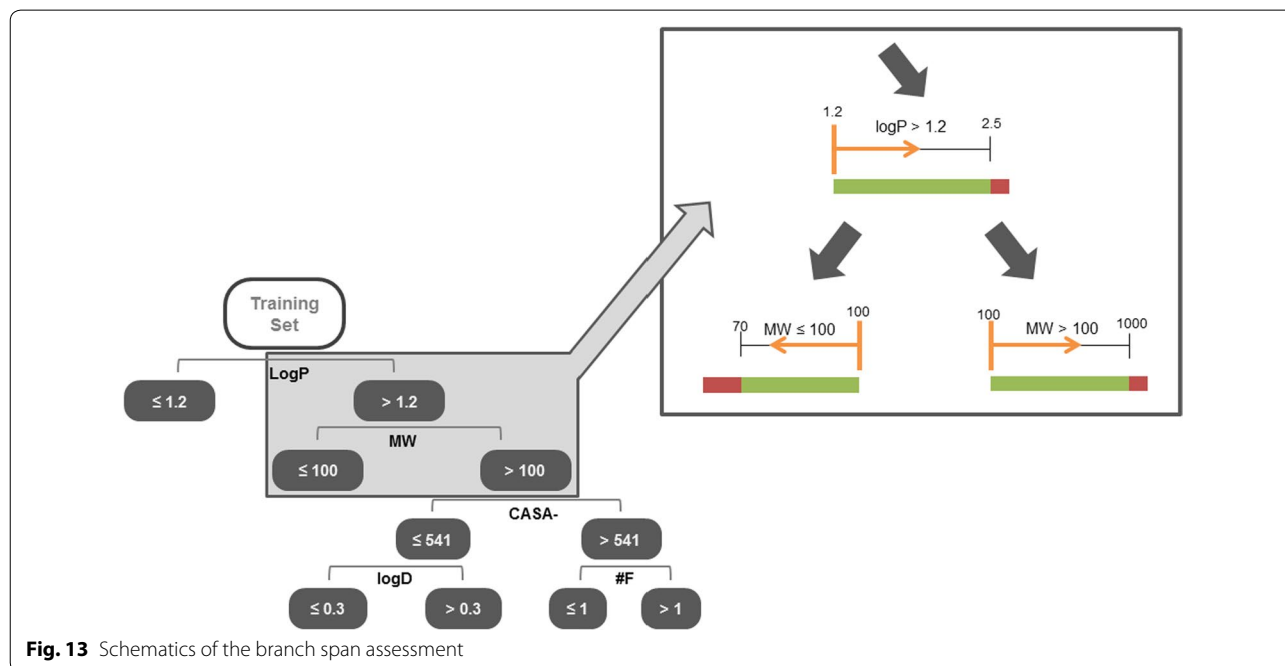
1.2
logP > 1.2
2.5

70
MW ≤ 100
100

100
MW > 100
1000

Training Set

LogP
≤ 1.2
> 1.2

MW
≤ 100
> 100

CASA-
≤ 541
> 541

logD
≤ 0.3
> 0.3

#F
≤ 1
> 1

**Fig. 13** Schematics of the branch span assessment